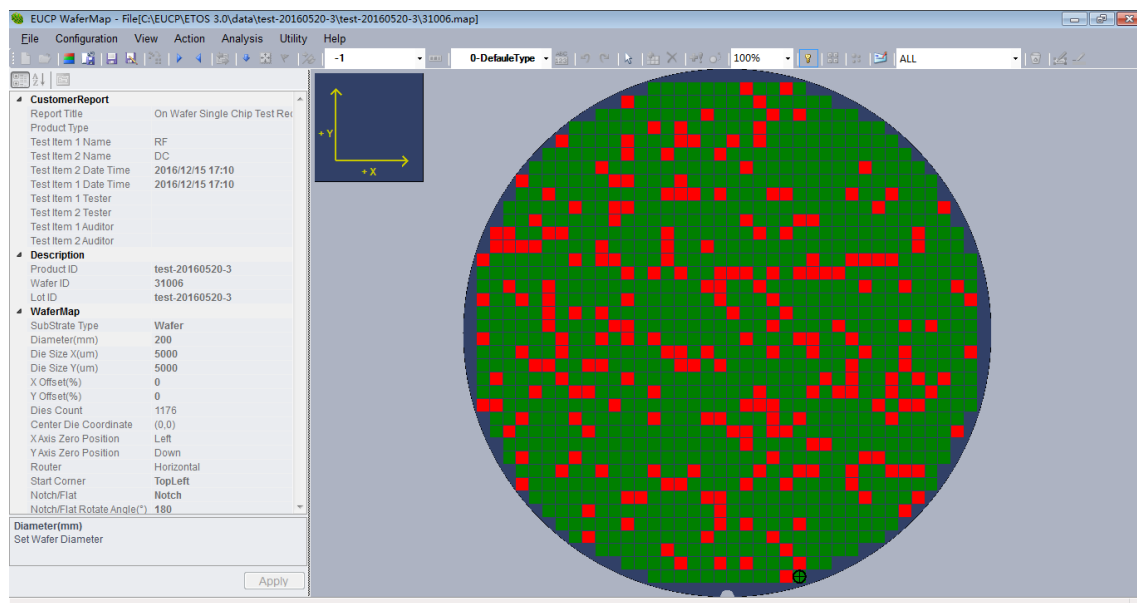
EUCP WaferMap - File[C:\EUCP\ETOS 3.0\data\test-20160520-3\test-20160520-3\31006.map]

File Configuration View Action Analysis Utility Help

-1 0-DefauleType 100% ALL

| CustomerReport | |
|---|---|
| Report Title | On Wafer Single Chip Test Rec |
| Product Type | |
| Test Item 1 Name | RF |
| Test Item 2 Name | DC |
| Test Item 2 Date Time | 2016/12/15 17:10 |
| Test Item 1 Date Time | 2016/12/15 17:10 |
| Test Item 1 Tester | |
| Test Item 2 Tester | |
| Test Item 1 Auditor | |
| Test Item 2 Auditor | |
| Description | |
| Product ID | test-20160520-3 |
| Wafer ID | 31006 |
| Lot ID | test-20160520-3 |
| WaferMap | |
| SubStrate Type | Wafer |
| Diameter(mm) | 200 |
| Die Size X(um) | 5000 |
| Die Size Y(um) | 5000 |
| X Offset(%) | 0 |
| Y Offset(%) | 0 |
| Dies Count | 1176 |
| Center Die Coordinate | (0,0) |
| X Axis Zero Position | Left |
| Y Axis Zero Position | Down |
| Router | Horizontal |
| Start Corner | TopLeft |
| Notch/Flat | Notch |
| Notch/Flat Rotate Angle(°) | 180 |

Diameter(mm)
Set Wafer Diameter

Apply

+ Y
+ X